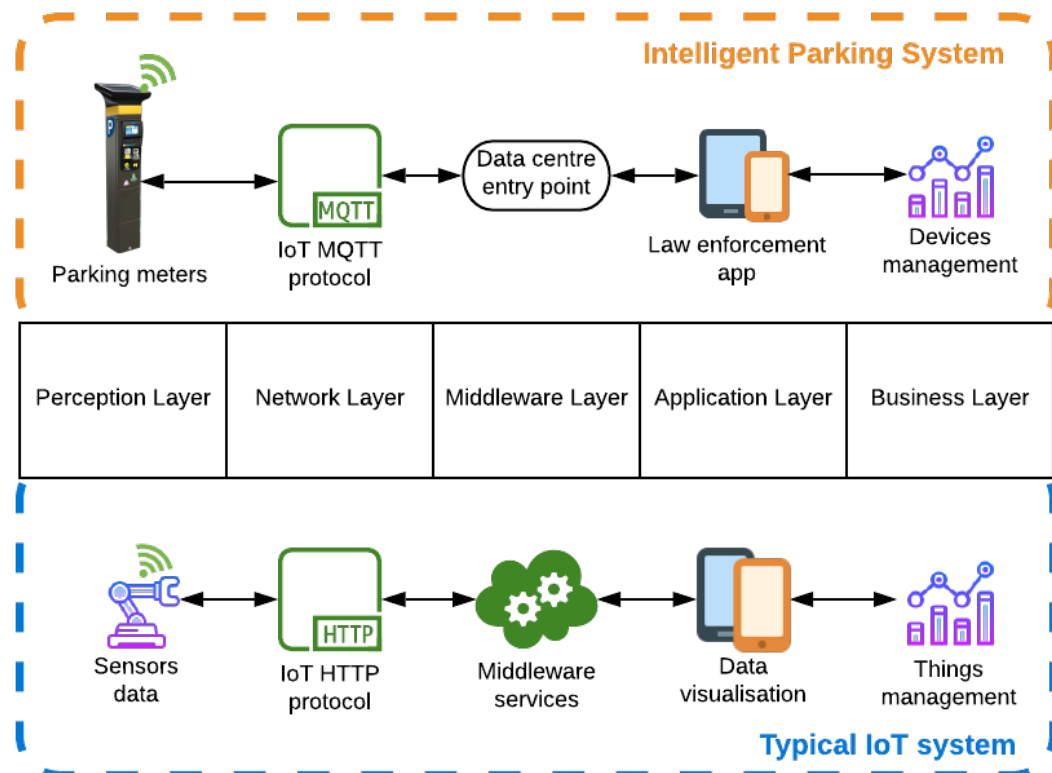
Intelligent Parking System

P

MQTT

Data centre entry point

Parking meters

IoT MQTT protocol

Law enforcement app

Devices management

| Perception Layer | Network Layer | Middleware Layer | Application Layer | Business Layer |
|---|---|---|---|---|

HTTP

Sensors data

IoT HTTP protocol

Middleware services

Data visualisation

Things management

Typical IoT system